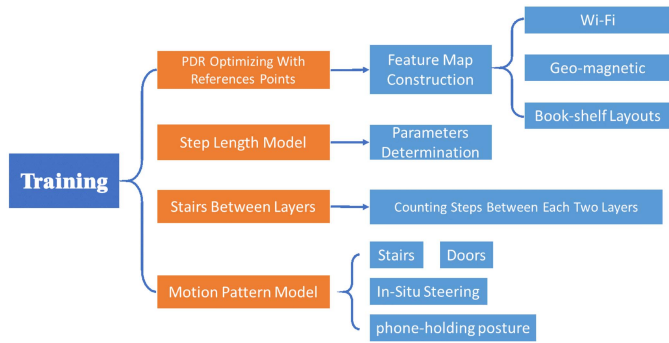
Training

PDR Optimizing With References Points

Feature Map Construction

Wi-Fi

Geo-magnetic

Book-shelf Layouts

Step Length Model

Parameters Determination

Stairs Between Layers

Counting Steps Between Each Two Layers

Motion Pattern Model

Stairs

Doors

In-Situ Steering

phone-holding posture